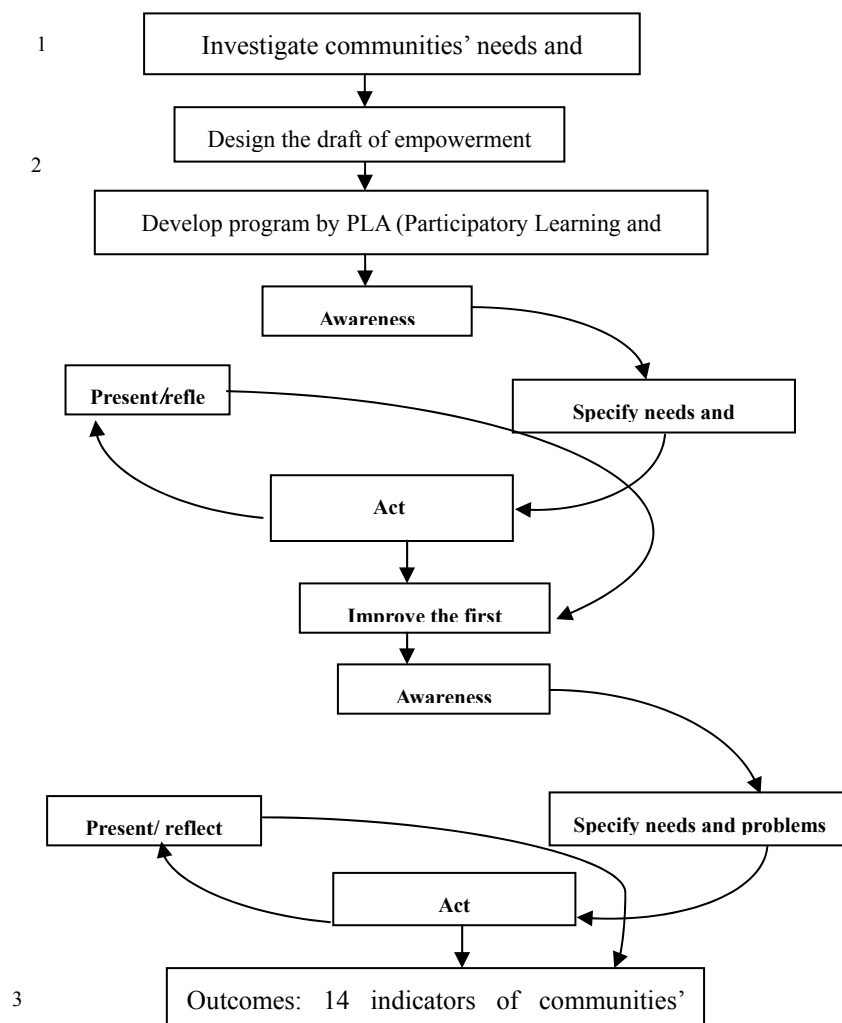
1

Investigate communities' needs and

Design the draft of empowerment

2

Develop program by PLA (Participatory Learning and

Awareness

Present/refle

Specify needs and

Act

Improve the first

Awareness

Present/ reflect

Specify needs and problems

Act

3

Outcomes: 14 indicators of communities'